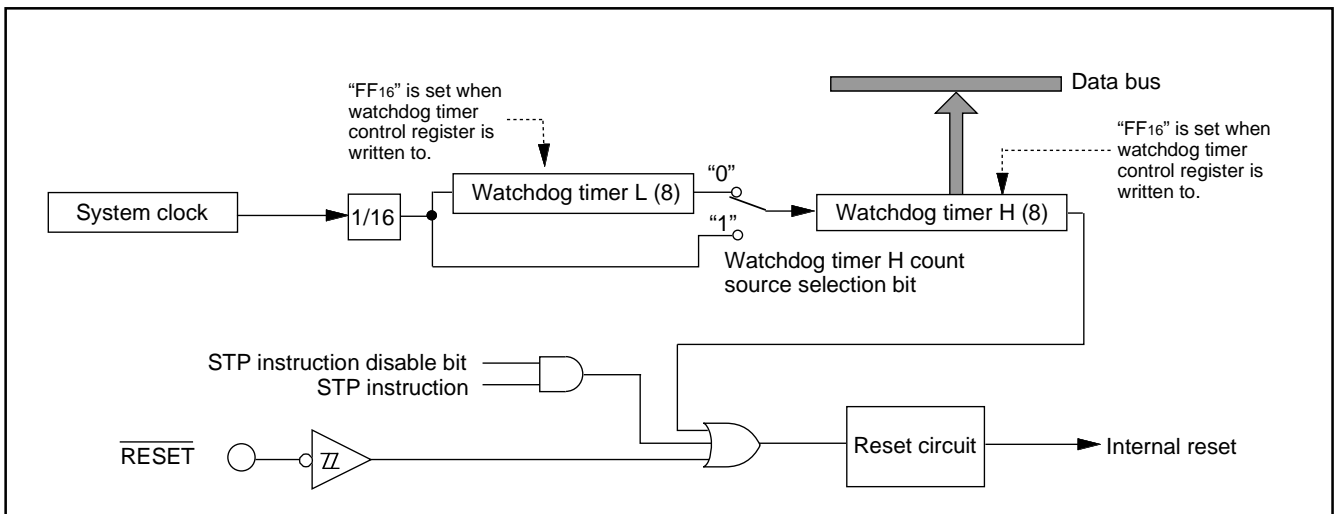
"FF$_{16}$" is set when watchdog timer control register is written to.

Data bus

"FF$_{16}$" is set when watchdog timer control register is written to.

System clock

1/16

Watchdog timer L (8)

"0"

"1"

Watchdog timer H (8)

Watchdog timer H count source selection bit

STP instruction disable bit

STP instruction

$\overline{RESET}$

Reset circuit

Internal reset